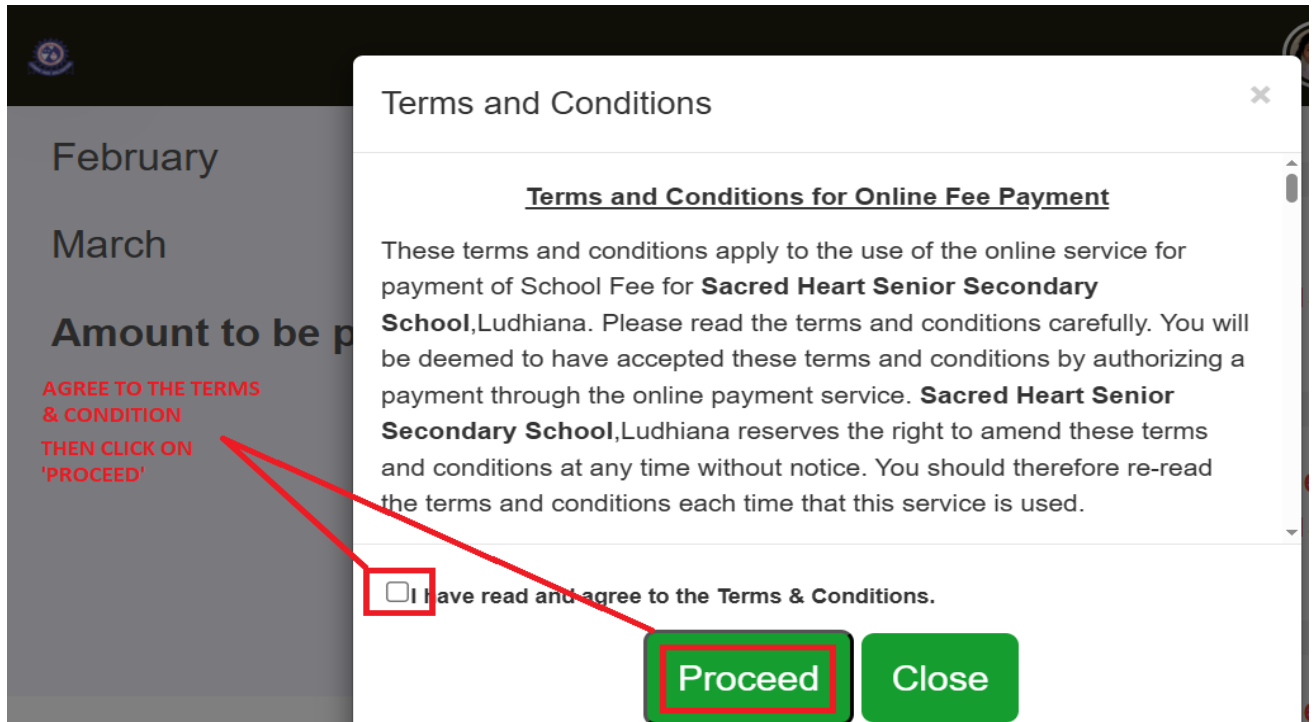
February

March

Amount to be p

AGREE TO THE TERMS & CONDITION

THEN CLICK ON 'PROCEED'

Terms and Conditions

×

Terms and Conditions for Online Fee Payment

These terms and conditions apply to the use of the online service for payment of School Fee for **Sacred Heart Senior Secondary School**,Ludhiana. Please read the terms and conditions carefully. You will be deemed to have accepted these terms and conditions by authorizing a payment through the online payment service. **Sacred Heart Senior Secondary School**,Ludhiana reserves the right to amend these terms and conditions at any time without notice. You should therefore re-read the terms and conditions each time that this service is used.

I have read and agree to the Terms & Conditions.

Proceed

Close